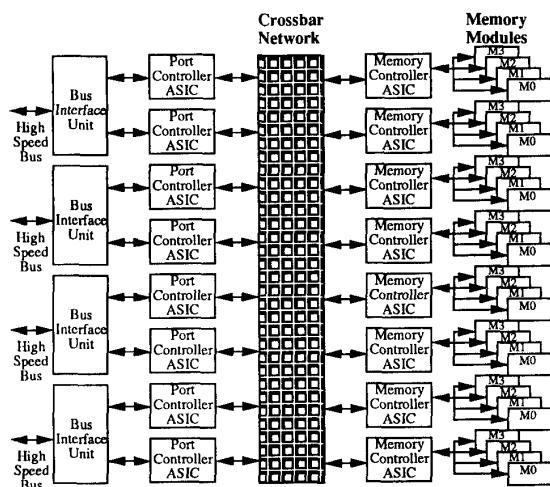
Crossbar Network

Memory Modules

Bus Interface Unit
High Speed Bus

Port Controller ASIC
Port Controller ASIC

Memory Controller ASIC
M3 M2 M1 M0
Memory Controller ASIC
M3 M2 M1 M0

Bus Interface Unit
High Speed Bus

Port Controller ASIC
Port Controller ASIC

Memory Controller ASIC
M3 M2 M1 M0
Memory Controller ASIC
M3 M2 M1 M0

Bus Interface Unit
High Speed Bus

Port Controller ASIC
Port Controller ASIC

Memory Controller ASIC
M3 M2 M1 M0
Memory Controller ASIC
M3 M2 M1 M0

Bus Interface Unit
High Speed Bus

Port Controller ASIC
Port Controller ASIC

Memory Controller ASIC
M3 M2 M1 M0
Memory Controller ASIC
M3 M2 M1 M0